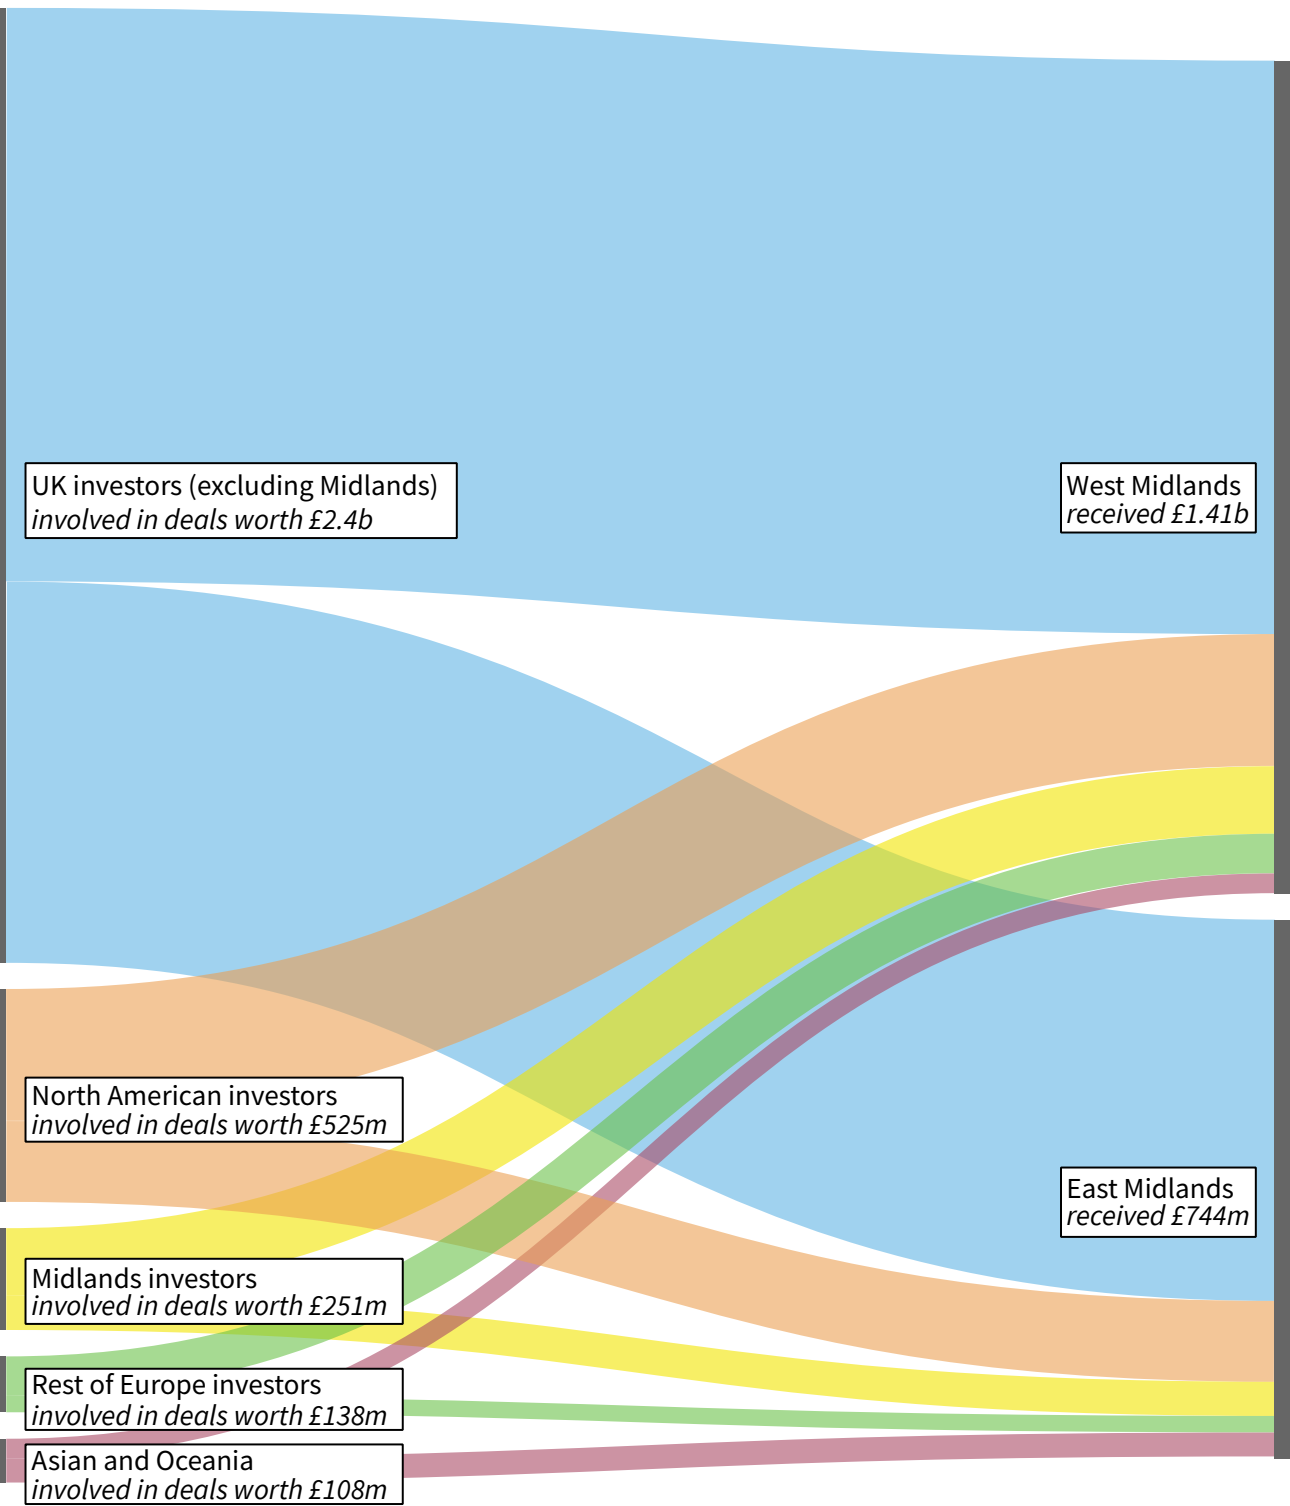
UK investors (excluding Midlands)
*involved in deals worth £2.4b*

West Midlands
*received £1.41b*

North American investors
*involved in deals worth £525m*

East Midlands
*received £744m*

Midlands investors
*involved in deals worth £251m*

Rest of Europe investors
*involved in deals worth £138m*

Asian and Oceania
*involved in deals worth £108m*